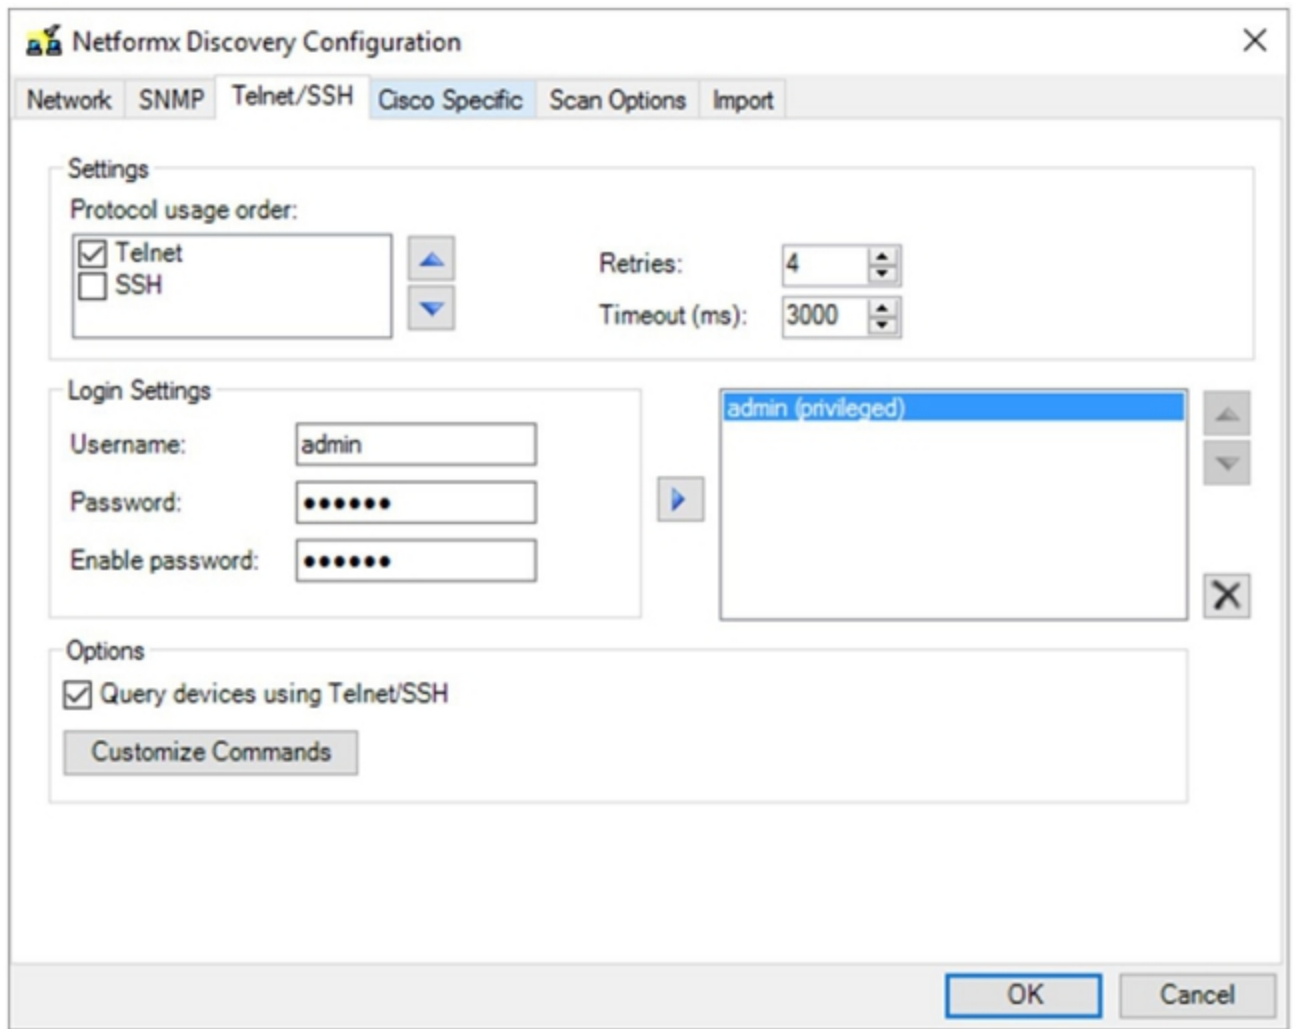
Netformx Discovery Configuration

Network SNMP Telnet/SSH Cisco Specific Scan Options Import

Settings

Protocol usage order:

Telnet

SSH

Retries: 4

Timeout (ms): 3000

Login Settings

Username: admin

Password: ••••••

Enable password: ••••••

admin (privileged)

Options

Query devices using Telnet/SSH

Customize Commands

OK Cancel